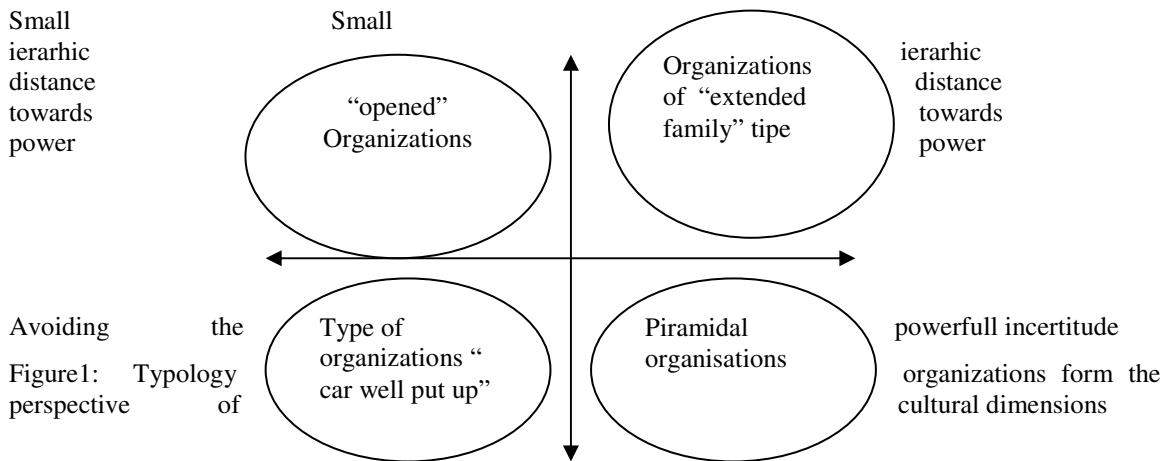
Small ierarhic distance towards power

Small

ierarhic distance towards power

"opened" Organizations

Organizations of "extended family" tipe

Avoiding the

Type of organizations " car well put up"

Piramidal organisations

powerfull incertitude

Figure1: Typology perspective of

organizations form the cultural dimensions